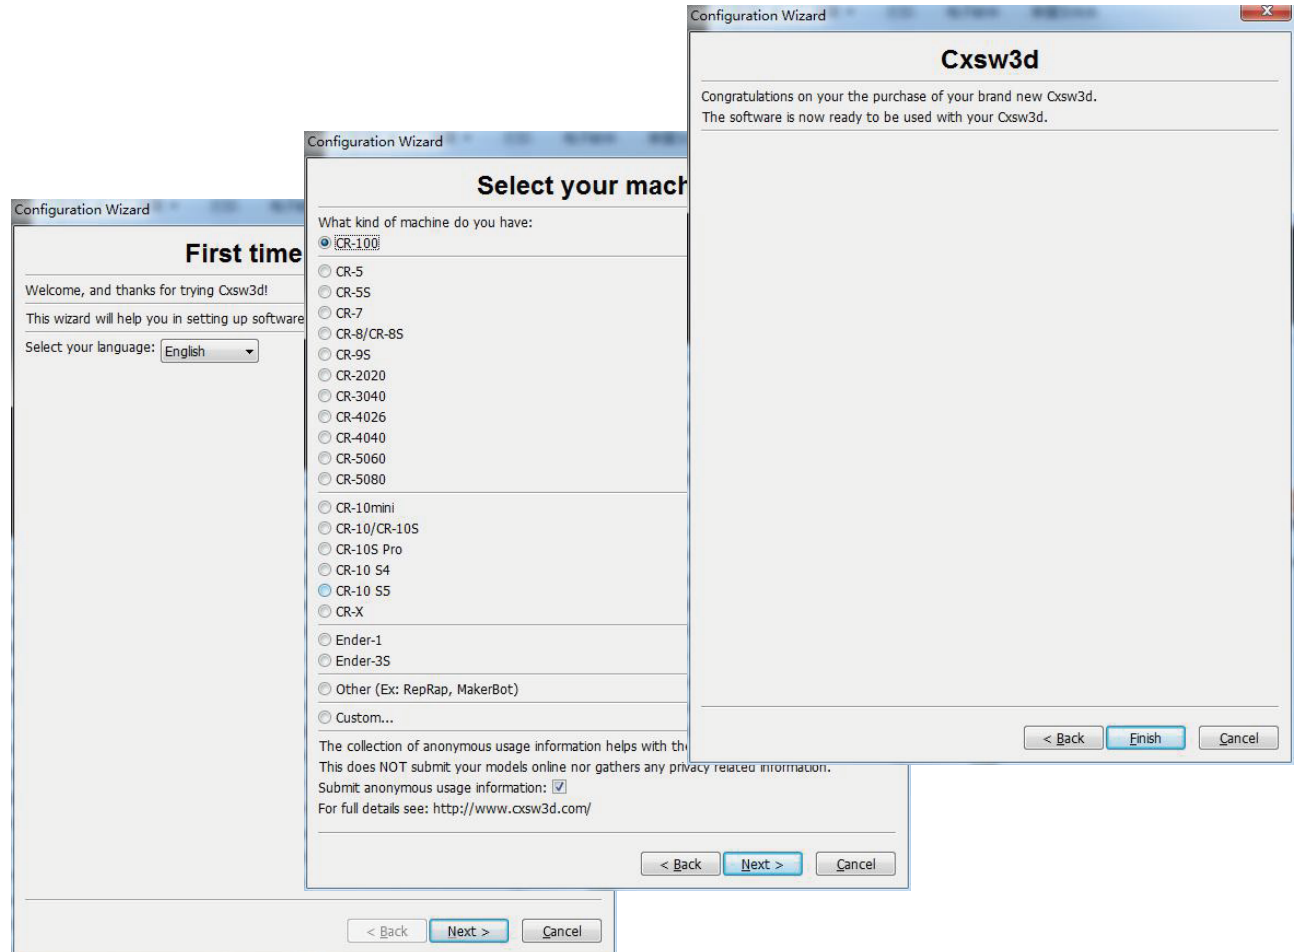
Configuration Wizard

First time

Welcome, and thanks for trying Cxsw3d!

This wizard will help you in setting up software

Select your language: English

< Back Next > Cancel

Configuration Wizard

Select your mach

What kind of machine do you have:

CR-100

CR-5
CR-5S
CR-7
CR-8/CR-8S
CR-9S
CR-2020
CR-3040
CR-4026
CR-4040
CR-5060
CR-5080

CR-10mini
CR-10/CR-10S
CR-10S Pro
CR-10 S4
CR-10 S5
CR-X

Ender-1
Ender-3S

Other (Ex: RepRap, MakerBot)

Custom...

The collection of anonymous usage information helps with the
This does NOT submit your models online nor gathers any privacy related information.
Submit anonymous usage information:
For full details see: http://www.cxsw3d.com/

< Back Next > Cancel

Configuration Wizard

Cxsw3d

Congratulations on your the purchase of your brand new Cxsw3d.
The software is now ready to be used with your Cxsw3d.

< Back Finish Cancel